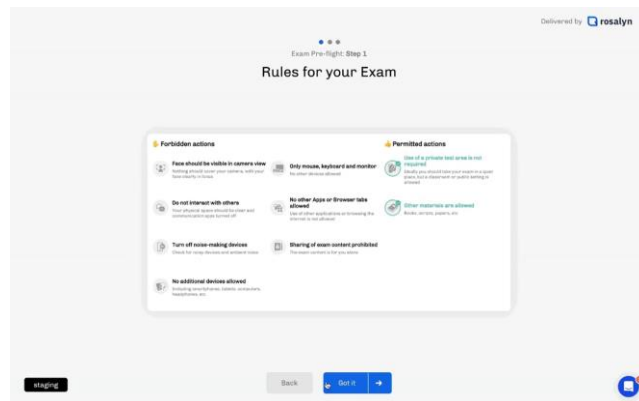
Delivered by rosalyn

Exam Pre-flight: Step 1

Rules for your Exam

Forbidden actions

Face should be visible in camera view
Nothing should cover your camera, with your face clearly in frame

Only mouse, keyboard and monitor
No other devices allowed

Do not interact with others
Your physical space should be clear and communication apps turned off

No other Apps or Browser tabs allowed
Use of other applications or browsing the internet is not allowed

Turn off noise-making devices
Check for noisy devices and ambient noise

Sharing of exam content prohibited
The exam content is for you alone

No additional devices allowed
Including smartphones, tablets, e-readers, headphones, etc.

Permitted actions

Use of a private test area is not required
Ideally you should take your exam in a quiet place, but a classroom or public setting is allowed

Other materials are allowed
Books, notes, papers, etc

staging

Back

Got it